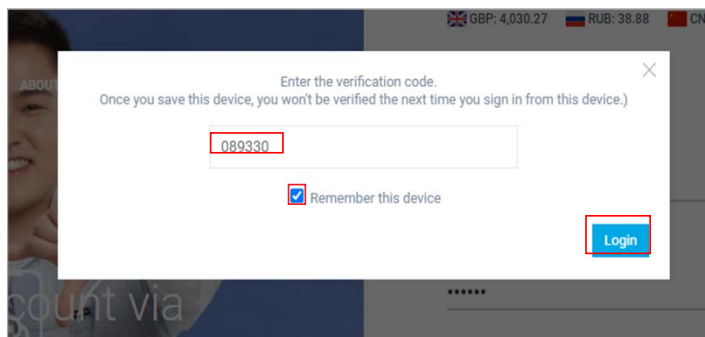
GBP: 4,030.27 RUB: 38.88 CN

ABOUT

Enter the verification code.
Once you save this device, you won't be verified the next time you sign in from this device.)

089330

Remember this device

Login

count via

••••••